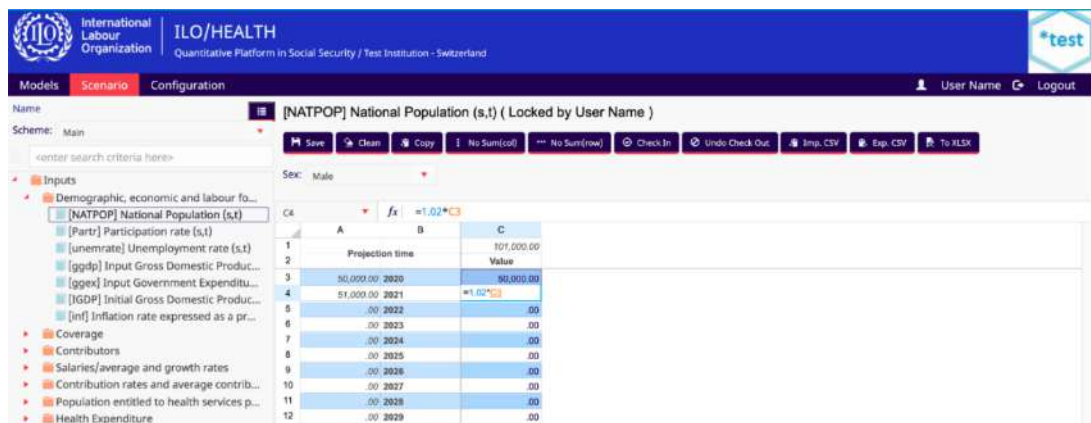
International Labour Organization ILO/HEALTH
Quantitative Platform in Social Security / Test Institution - Switzerland
*test

Models Scenario Configuration
User Name Logout

Name
Scheme: Main
<enter search criteria here>
Inputs
Demographic, economic and labour fo...
[NATPOP] National Population (s,t)
[Partr] Participation rate (s,t)
[unemrate] Unemployment rate (s,t)
[ggdp] Input Gross Domestic Produc...
[ggex] Input Government Expenditu...
[IGDP] Initial Gross Domestic Produc...
[inf] Inflation rate expressed as a pr...
Coverage
Contributors
Salaries/average and growth rates
Contribution rates and average contrib...
Population entitled to health services p...
Health Expenditure

[NATPOP] National Population (s,t) ( Locked by User Name )

Save Clean Copy No Sum(col) No Sum(row) Check In Undo Check Out Imp. CSV Exp. CSV To XLSX

Sex: Male

C4 $f_x$ =1.02*C3

| | A | B | C |
|---|---|---|---|
| 1 | Projection time | | 101,000.00 |
| 2 | | | Value |
| 3 | 50,000.00 | 2020 | 50,000.00 |
| 4 | 51,000.00 | 2021 | =1.02*C3 |
| 5 | .00 | 2022 | .00 |
| 6 | .00 | 2023 | .00 |
| 7 | .00 | 2024 | .00 |
| 8 | .00 | 2025 | .00 |
| 9 | .00 | 2026 | .00 |
| 10 | .00 | 2027 | .00 |
| 11 | .00 | 2028 | .00 |
| 12 | .00 | 2029 | .00 |